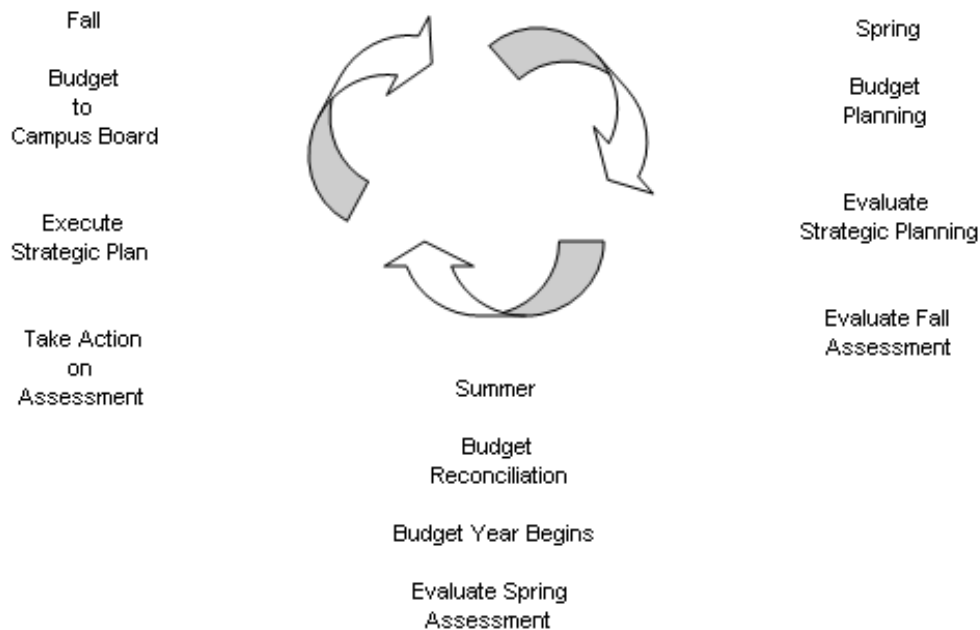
Fall

Budget to Campus Board

Execute Strategic Plan

Take Action on Assessment

Spring

Budget Planning

Evaluate Strategic Planning

Evaluate Fall Assessment

Summer

Budget Reconciliation

Budget Year Begins

Evaluate Spring Assessment